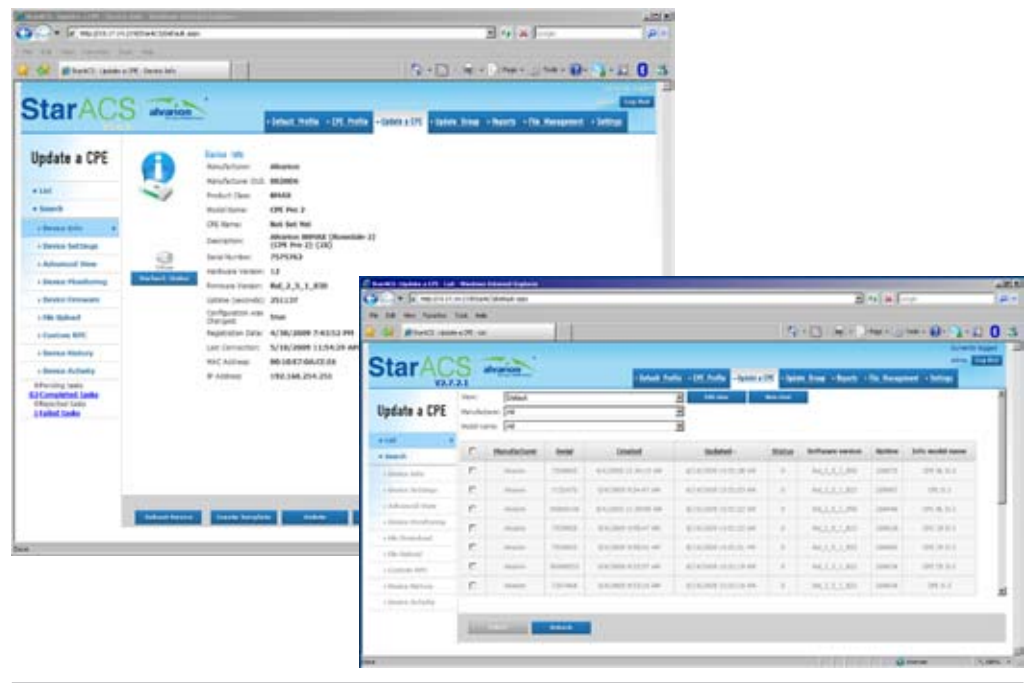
StarACS alvarion

• Default Profile • CPE Profile • Update a CPE • Update Group • Reports • File Management • Settings

Log Out

Update a CPE

• List
• Search
• Device Info
• Device Settings
• Advanced View
• Device Monitoring
• Device Firmware
• File Upload
• Custom RPC
• Device History
• Device Activity

0Pending tasks
62Completed tasks
0Rejected tasks
1Failed tasks

Device Info
Manufacturer: Alvarion
Manufacturer OUI: 002006
Product Class: BMAX
Model Name: CPE Pro 2
CPE Name: Not Set Yet
Description: Alvarion BMAX (Rosedale-2) (CPE Pro 2) (2X)
Serial Number: 7575763
Hardware Version: 1.2
Firmware Version: Rel_2_5_1_030
Uptime (seconds): 251137
Configuration was Changed: true
Registration Date: 4/30/2009 7:43:52 PM
Last Connection: 5/10/2009 11:54:20 AM
MAC Address: 00:10:E7:0A:C1:D1
IP Address: 192.168.254.251

Refresh Status

Reboot Device
Create Template
Delete

Done

StarACS alvarion
V3.7.2.1

• Default Profile • CPE Profile • Update a CPE • Update Group • Reports • File Management • Settings

Log Out

Update a CPE

View: Default
Manufacturer: All
Model name: All

Edit view
New view

• List
• Search
• Device Info
• Device Settings
• Advanced View
• Device Monitoring
• File Download
• File Upload
• Custom RPC
• Device History
• Device Activity

| | Manufacturer | Serial | Created | Updated | Status | Software version | Uptime | Info model name |
|---|---|---|---|---|---|---|---|---|
| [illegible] | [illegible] | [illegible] | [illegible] | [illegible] | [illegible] | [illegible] | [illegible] | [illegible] |

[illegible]
Refresh

Done